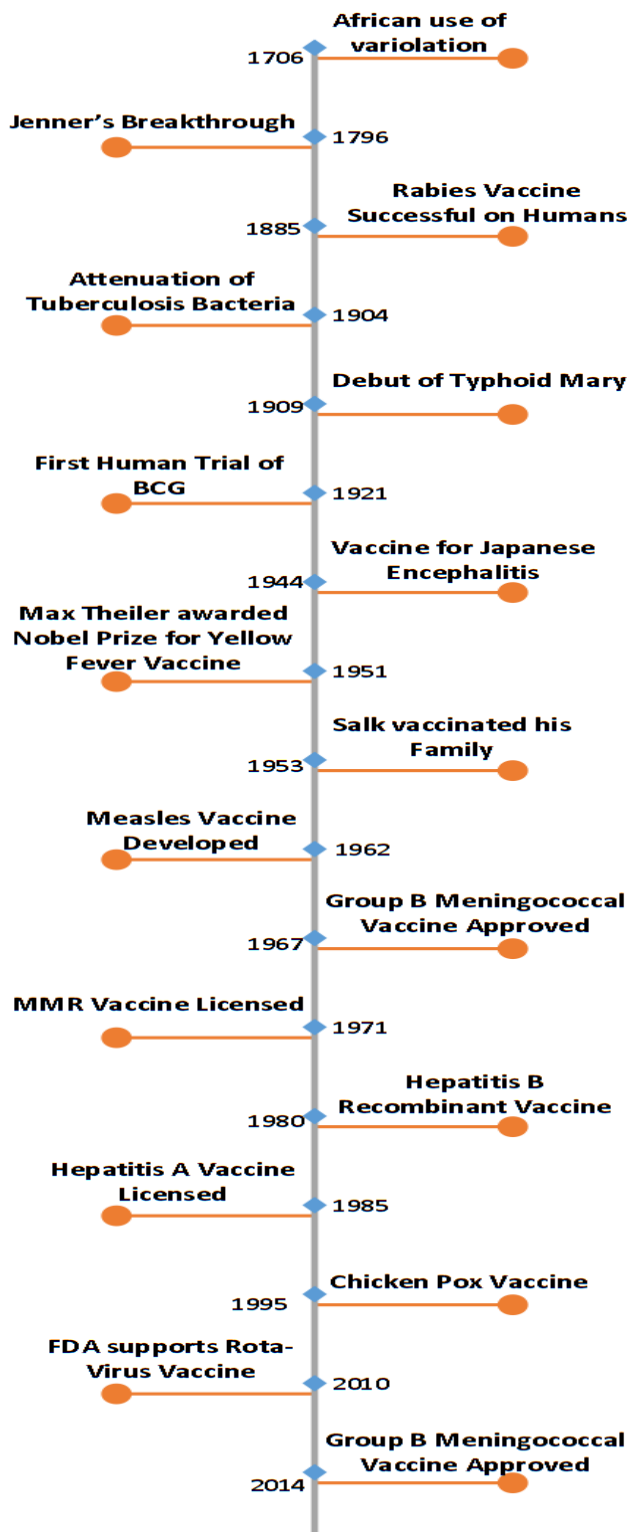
1706 African use of variolation

Jenner's Breakthrough 1796

1885 Rabies Vaccine Successful on Humans

Attenuation of Tuberculosis Bacteria 1904

1909 Debut of Typhoid Mary

First Human Trial of BCG 1921

1944 Vaccine for Japanese Encephalitis

Max Theiler awarded Nobel Prize for Yellow Fever Vaccine 1951

1953 Salk vaccinated his Family

Measles Vaccine Developed 1962

1967 Group B Meningococcal Vaccine Approved

MMR Vaccine Licensed 1971

1980 Hepatitis B Recombinant Vaccine

Hepatitis A Vaccine Licensed 1985

1995 Chicken Pox Vaccine

FDA supports Rota-Virus Vaccine 2010

2014 Group B Meningococcal Vaccine Approved